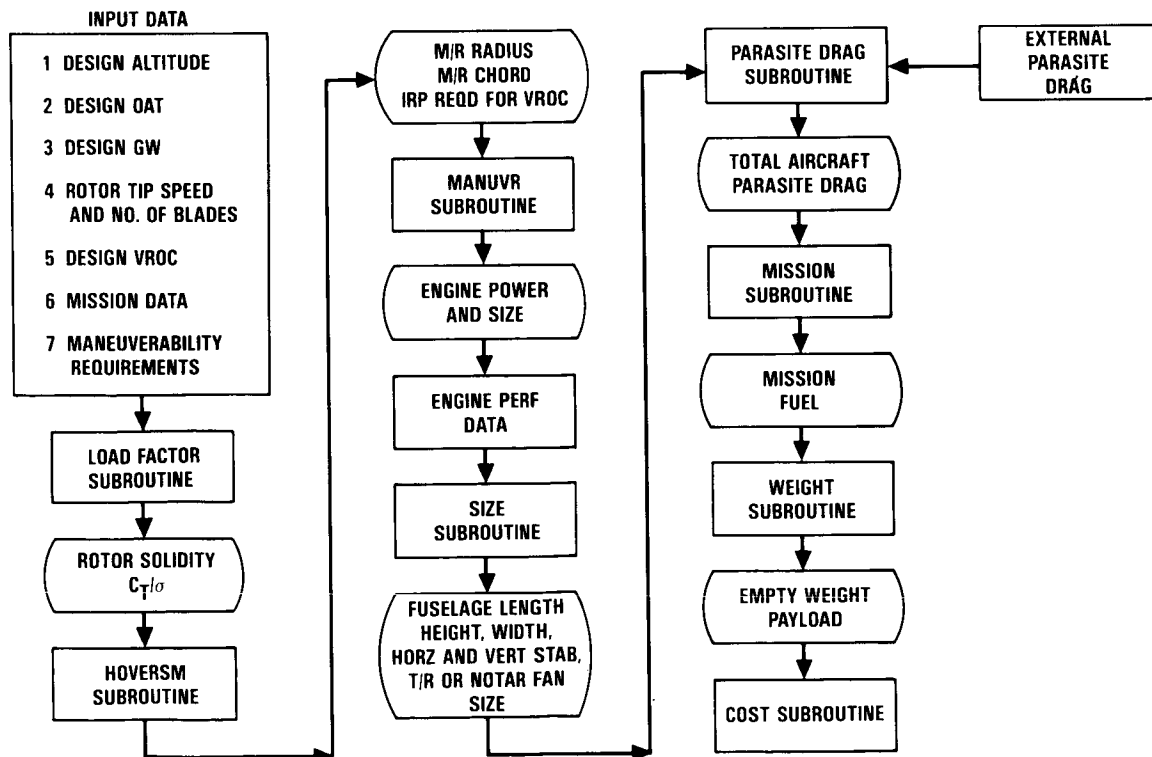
INPUT DATA

1 DESIGN ALTITUDE

2 DESIGN OAT

3 DESIGN GW

4 ROTOR TIP SPEED AND NO. OF BLADES

5 DESIGN VROC

6 MISSION DATA

7 MANEUVERABILITY REQUIREMENTS

LOAD FACTOR SUBROUTINE

ROTOR SOLIDITY $C_T/\sigma$

HOVERSM SUBROUTINE

M/R RADIUS
M/R CHORD
IRP REQD FOR VROC

MANUVR SUBROUTINE

ENGINE POWER AND SIZE

ENGINE PERF DATA

SIZE SUBROUTINE

FUSELAGE LENGTH HEIGHT, WIDTH, HORZ AND VERT STAB, T/R OR NOTAR FAN SIZE

PARASITE DRAG SUBROUTINE

EXTERNAL PARASITE DRAG

TOTAL AIRCRAFT PARASITE DRAG

MISSION SUBROUTINE

MISSION FUEL

WEIGHT SUBROUTINE

EMPTY WEIGHT PAYLOAD

COST SUBROUTINE